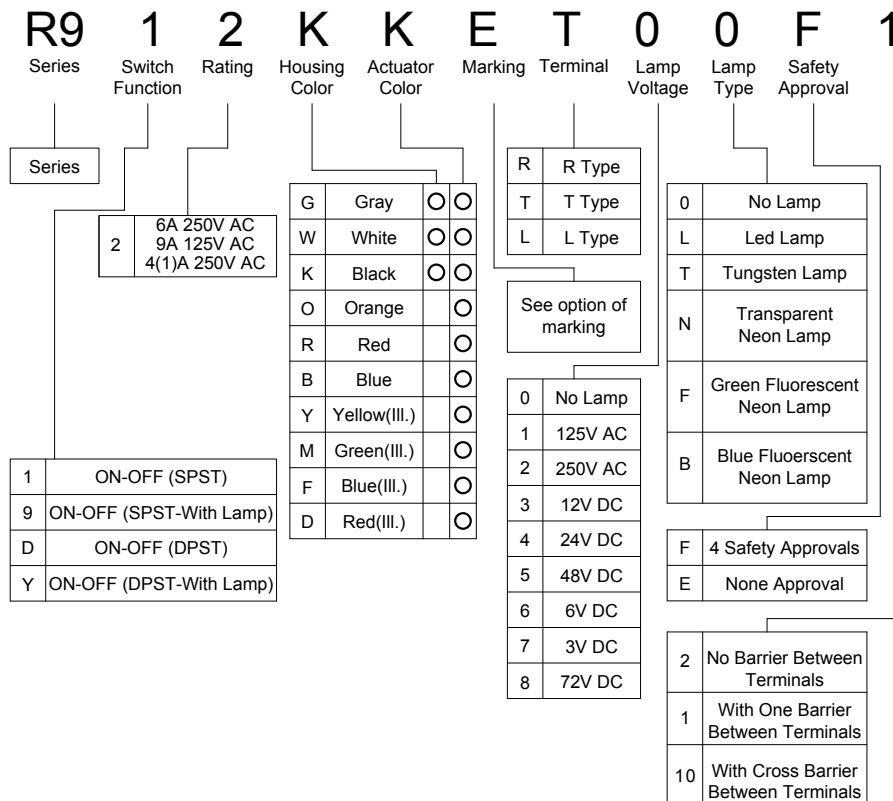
R9 1 2 K K E T 0 0 F 1

Series | Switch Function | Rating | Housing Color | Actuator Color | Marking | Terminal | Lamp Voltage | Lamp Type | Safety Approval

Series

| 2 | 6A 250V AC 9A 125V AC 4(1)A 250V AC |
|---|---|

| G | Gray | O | O |
|---|---|---|---|
| W | White | O | O |
| K | Black | O | O |
| O | Orange | | O |
| R | Red | | O |
| B | Blue | | O |
| Y | Yellow(Ill.) | | O |
| M | Green(Ill.) | | O |
| F | Blue(Ill.) | | O |
| D | Red(Ill.) | | O |

| R | R Type |
|---|---|
| T | T Type |
| L | L Type |

See option of marking

| 0 | No Lamp |
|---|---|
| 1 | 125V AC |
| 2 | 250V AC |
| 3 | 12V DC |
| 4 | 24V DC |
| 5 | 48V DC |
| 6 | 6V DC |
| 7 | 3V DC |
| 8 | 72V DC |

| 0 | No Lamp |
|---|---|
| L | Led Lamp |
| T | Tungsten Lamp |
| N | Transparent Neon Lamp |
| F | Green Fluorescent Neon Lamp |
| B | Blue Fluoerscent Neon Lamp |

| 1 | ON-OFF (SPST) |
|---|---|
| 9 | ON-OFF (SPST-With Lamp) |
| D | ON-OFF (DPST) |
| Y | ON-OFF (DPST-With Lamp) |

| F | 4 Safety Approvals |
|---|---|
| E | None Approval |

| 2 | No Barrier Between Terminals |
|---|---|
| 1 | With One Barrier Between Terminals |
| 10 | With Cross Barrier Between Terminals |